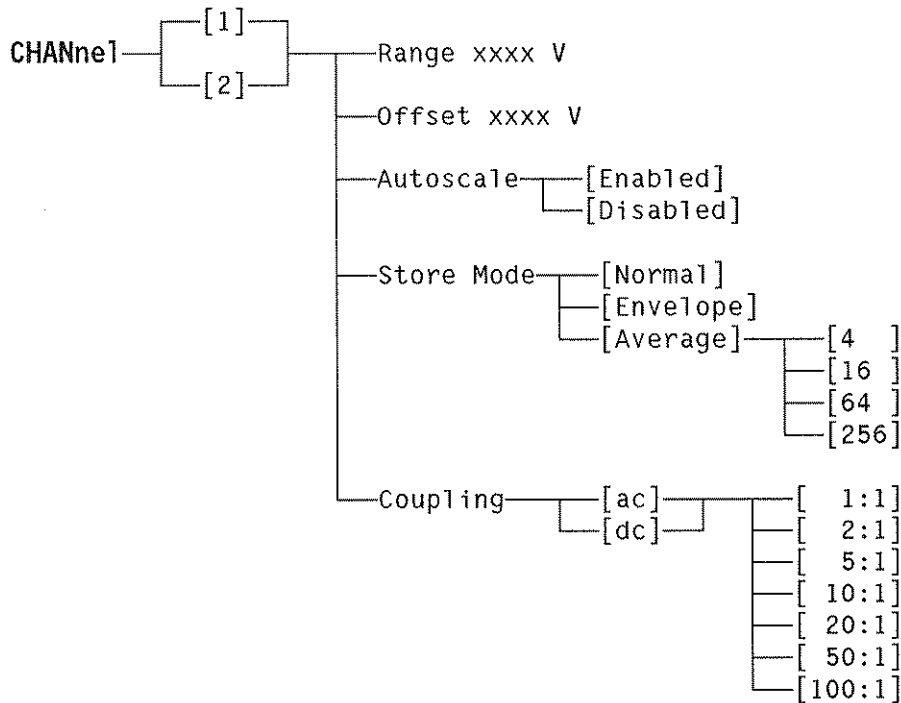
CHANnel [1] [2] Range xxxx V

Offset xxxx V

Autoscale [Enabled] [Disabled]

Store Mode [Normal] [Envelope] [Average] [4 ] [16 ] [64 ] [256]

Coupling [ac] [dc] [ 1:1] [ 2:1] [ 5:1] [ 10:1] [ 20:1] [ 50:1] [100:1]